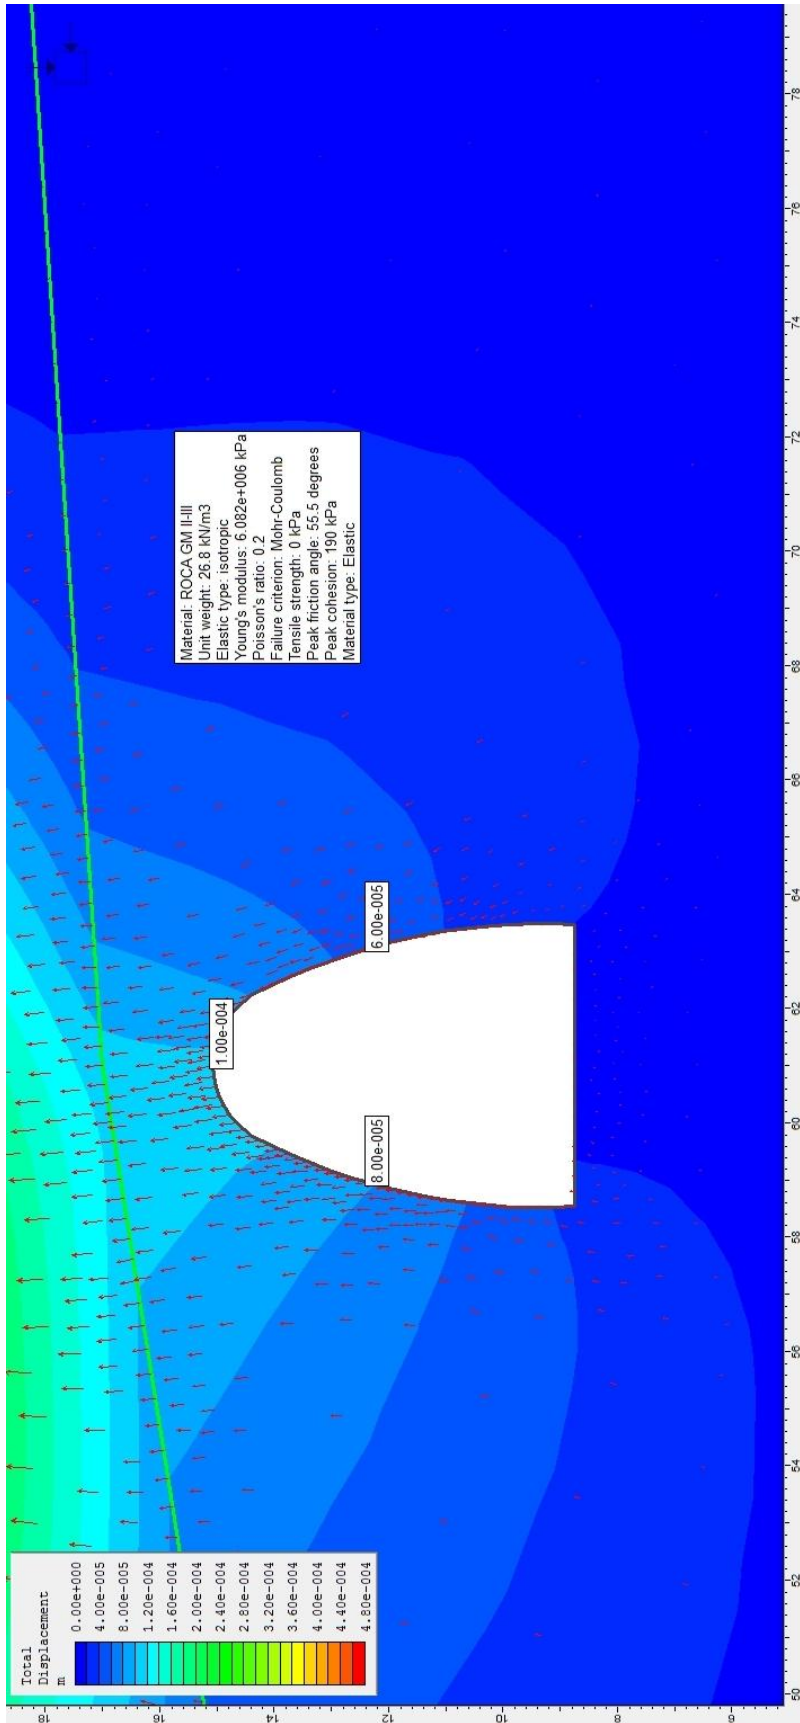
Total Displacement
m
0.00e+000
4.00e-005
8.00e-005
1.20e-004
1.60e-004
2.00e-004
2.40e-004
2.80e-004
3.20e-004
3.60e-004
4.00e-004
4.40e-004
4.80e-004

Material: ROCA GM II-III
Unit weight: 26.8 kN/m3
Elastic type: isotropic
Young's modulus: 6.082e+006 kPa
Poisson's ratio: 0.2
Failure criterion: Mohr-Coulomb
Tensile strength: 0 kPa
Peak friction angle: 55.5 degrees
Peak cohesion: 190 kPa
Material type: Elastic

1.00e-004
6.00e-005
8.00e-005

18
16
14
12
10
8
6

50
52
54
56
58
60
62
64
66
68
70
72
74
76
78